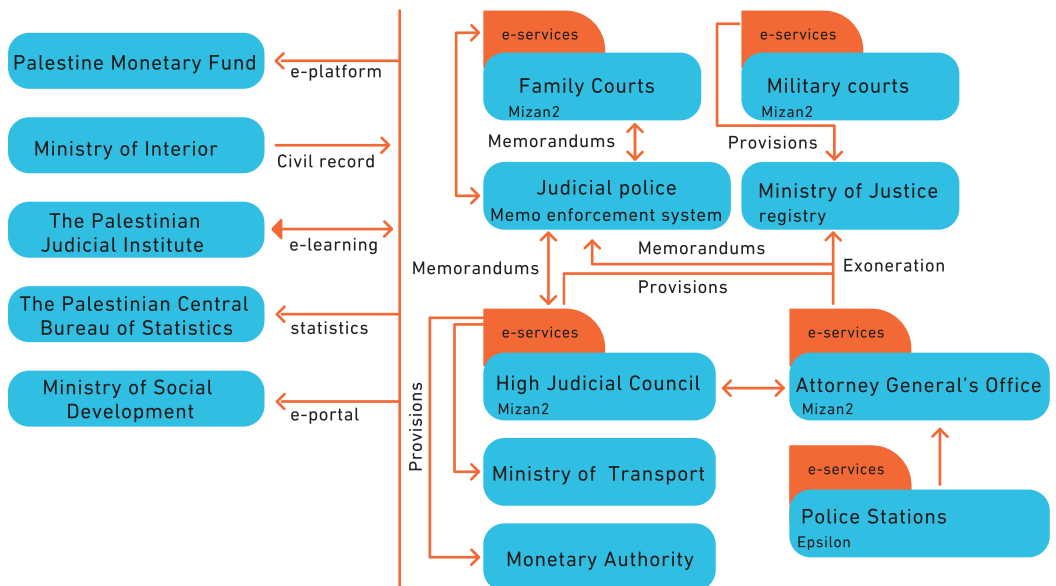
Palestine Monetary Fund

e-platform

Ministry of Interior

Civil record

The Palestinian Judicial Institute

e-learning

The Palestinian Central Bureau of Statistics

statistics

Ministry of Social Development

e-portal

e-services

Family Courts

Mizan2

e-services

Military courts

Mizan2

Memorandums

Provisions

Judicial police

Memo enforcement system

Ministry of Justice

registry

Memorandums

Memorandums

Exoneration

Provisions

e-services

High Judicial Council

Mizan2

e-services

Attorney General's Office

Mizan2

Provisions

Ministry of Transport

e-services

Police Stations

Epsilon

Monetary Authority